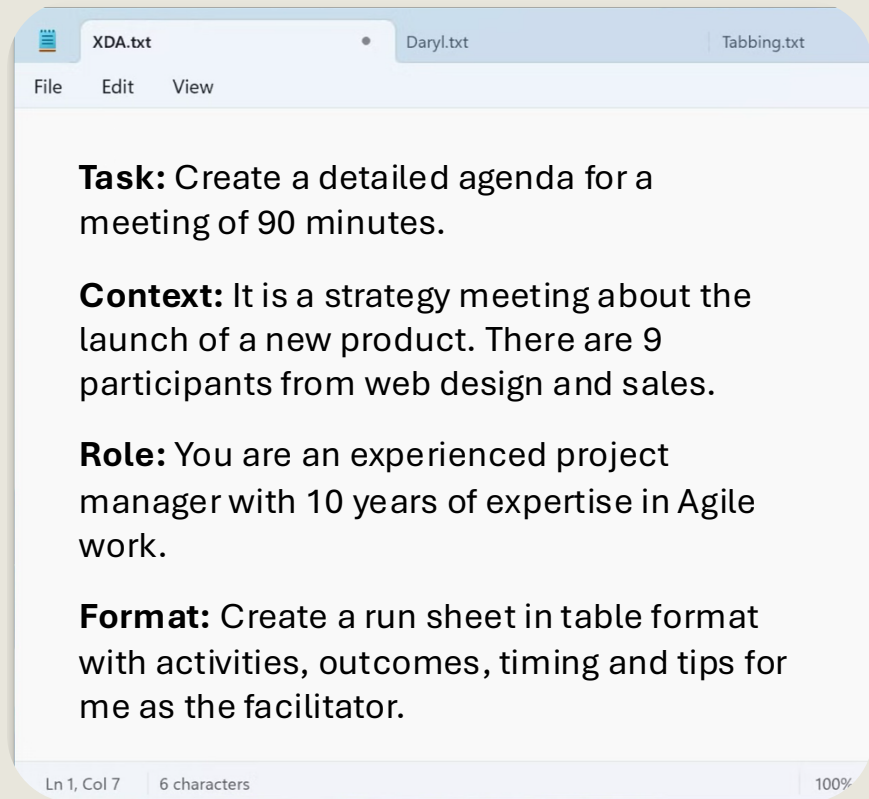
XDA.txt • Daryl.txt Tabbing.txt

File Edit View

**Task:** Create a detailed agenda for a meeting of 90 minutes.

**Context:** It is a strategy meeting about the launch of a new product. There are 9 participants from web design and sales.

**Role:** You are an experienced project manager with 10 years of expertise in Agile work.

**Format:** Create a run sheet in table format with activities, outcomes, timing and tips for me as the facilitator.

Ln 1, Col 7 6 characters 100%